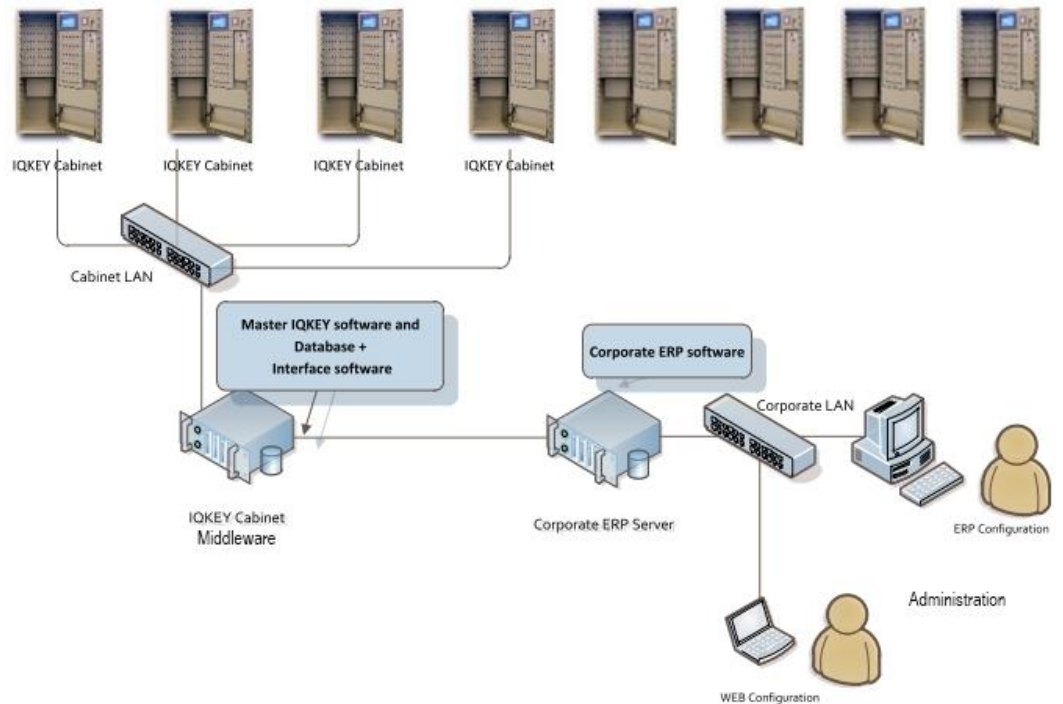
IQKEY Cabinet

IQKEY Cabinet

IQKEY Cabinet

IQKEY Cabinet

Cabinet LAN

Master IQKEY software and Database + Interface software

Corporate ERP software

Corporate LAN

IQKEY Cabinet Middleware

Corporate ERP Server

ERP Configuration

Administration

WEB Configuration